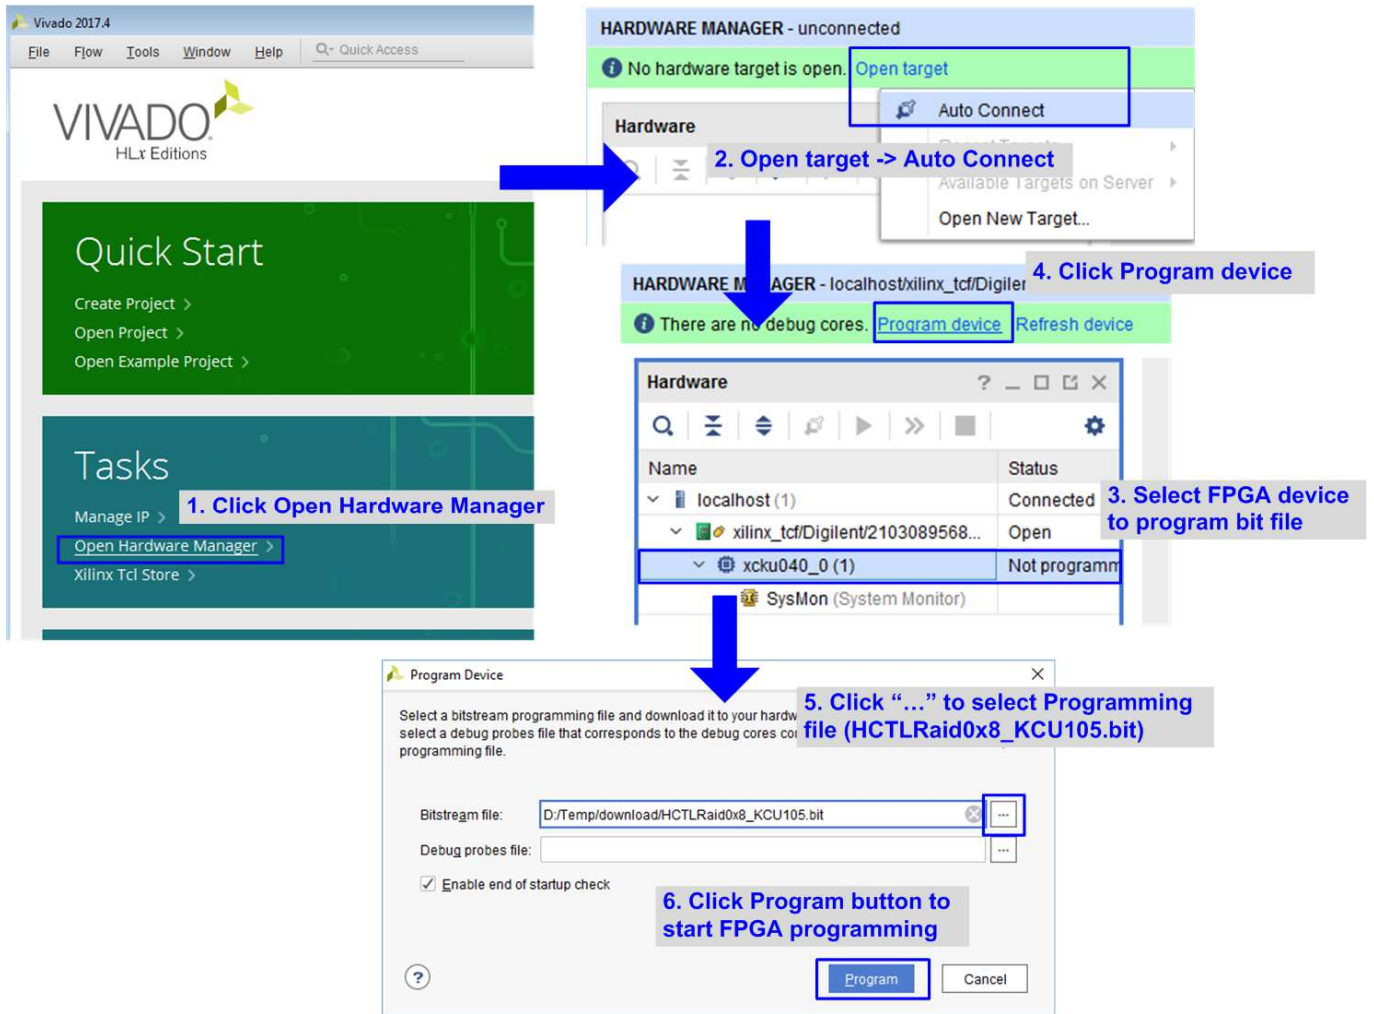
Vivado 2017.4

File Flow Tools Window Help Quick Access

VIVADO HLx Editions

Quick Start

Create Project >

Open Project >

Open Example Project >

Tasks

Manage IP >

1. Click Open Hardware Manager

Open Hardware Manager >

Xilinx Tcl Store >

HARDWARE MANAGER - unconnected

No hardware target is open. Open target

Auto Connect

Hardware

2. Open target -> Auto Connect

Available Targets on Server

Open New Target...

HARDWARE MANAGER - localhost/xilinx_tcf/Digilen

4. Click Program device

There are no debug cores. Program device Refresh device

Hardware

| Name | Status |
|---|---|
| localhost (1) | Connected |
| xilinx_tcf/Digilent/2103089568... | Open |
| xcku040_0 (1) | Not programm |
| SysMon (System Monitor) | |

3. Select FPGA device to program bit file

Program Device

Select a bitstream programming file and download it to your hardw select a debug probes file that corresponds to the debug cores co programming file.

5. Click "..." to select Programming file (HCTLRaid0x8_KCU105.bit)

Bitstream file: D:/Temp/download/HCTLRaid0x8_KCU105.bit ...

Debug probes file: ...

Enable end of startup check

6. Click Program button to start FPGA programming

?

Program

Cancel